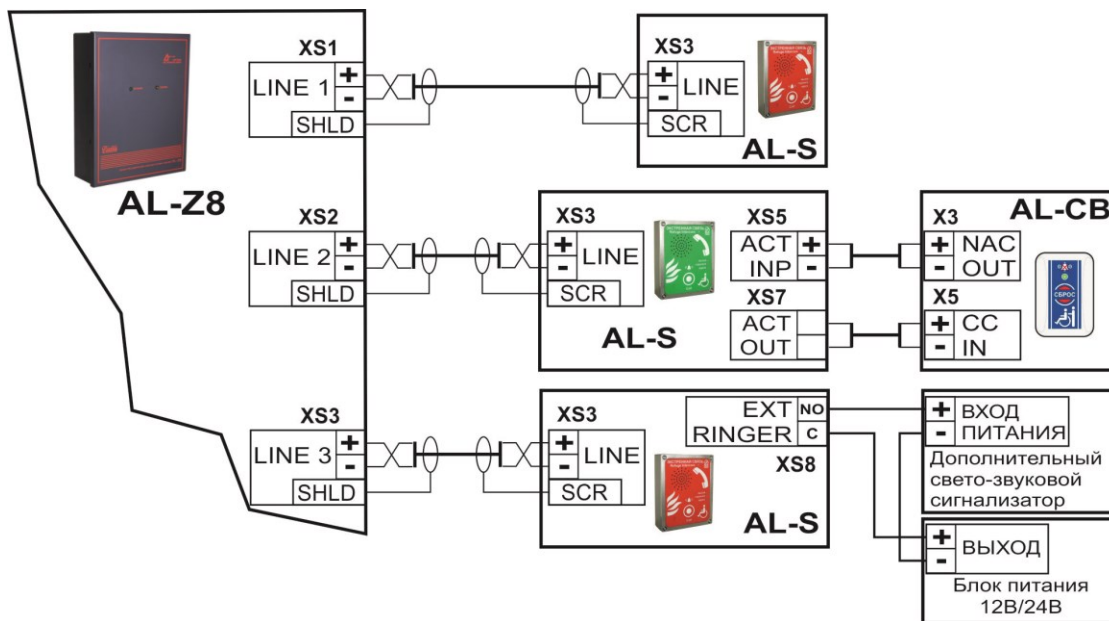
AL-Z8

XS1
LINE 1 + -
SHLD

XS3
+ - LINE
SCR
AL-S

XS2
LINE 2 + -
SHLD

XS3
+ - LINE
SCR
AL-S

XS5
ACT INP + -

XS7
ACT OUT

AL-CB
X3
+ NAC
- OUT

X5
+ CC
- IN

СБРОС

XS3
LINE 3 + -
SHLD

XS3
+ - LINE
SCR
AL-S

EXT NO
RINGER C
XS8

+ ВХОД
- ПИТАНИЯ
Дополнительный свето-звуковой сигнализатор

+ ВЫХОД
-
Блок питания 12В/24В